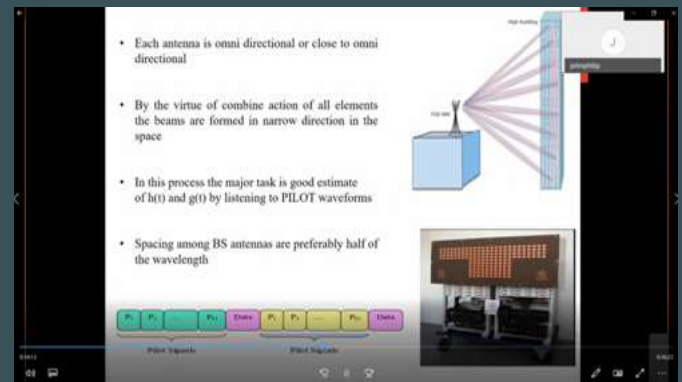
• Each antenna is omni directional or close to omni directional

• By the virtue of combine action of all elements the beams are formed in narrow direction in the space

• In this process the major task is good estimate of h(t) and g(t) by listening to PILOT waveforms

• Spacing among BS antennas are preferably half of the wavelength

High building

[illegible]

J

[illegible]

$P_1$ $P_2$ ..... $P_{Nt}$ Data $P_1$ $P_2$ ..... $P_{Nt}$ Data

Pilot Signals Pilot Signals